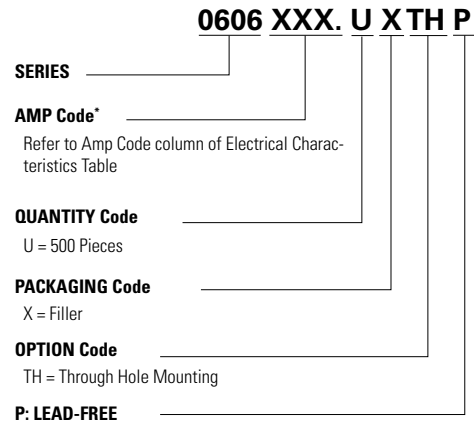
0606 XXX. U X TH P

SERIES

AMP Code*

Refer to Amp Code column of Electrical Characteristics Table

QUANTITY Code

U = 500 Pieces

PACKAGING Code

X = Filler

OPTION Code

TH = Through Hole Mounting

P: LEAD-FREE